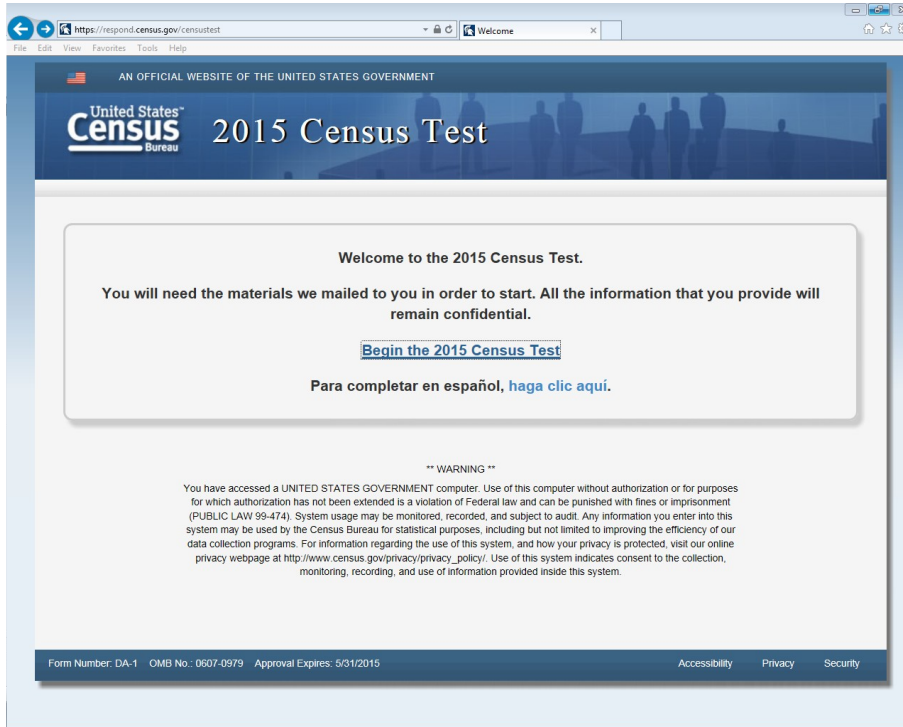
https://respond.census.gov/censustest

Welcome

File Edit View Favorites Tools Help

AN OFFICIAL WEBSITE OF THE UNITED STATES GOVERNMENT

United States™ Census Bureau

2015 Census Test

Welcome to the 2015 Census Test.

You will need the materials we mailed to you in order to start. All the information that you provide will remain confidential.

Begin the 2015 Census Test

Para completar en español, haga clic aquí.

** WARNING **

You have accessed a UNITED STATES GOVERNMENT computer. Use of this computer without authorization or for purposes for which authorization has not been extended is a violation of Federal law and can be punished with fines or imprisonment (PUBLIC LAW 99-474). System usage may be monitored, recorded, and subject to audit. Any information you enter into this system may be used by the Census Bureau for statistical purposes, including but not limited to improving the efficiency of our data collection programs. For information regarding the use of this system, and how your privacy is protected, visit our online privacy webpage at http://www.census.gov/privacy/privacy_policy/. Use of this system indicates consent to the collection, monitoring, recording, and use of information provided inside this system.

Form Number: DA-1 OMB No.: 0607-0979 Approval Expires: 5/31/2015

Accessibility Privacy Security